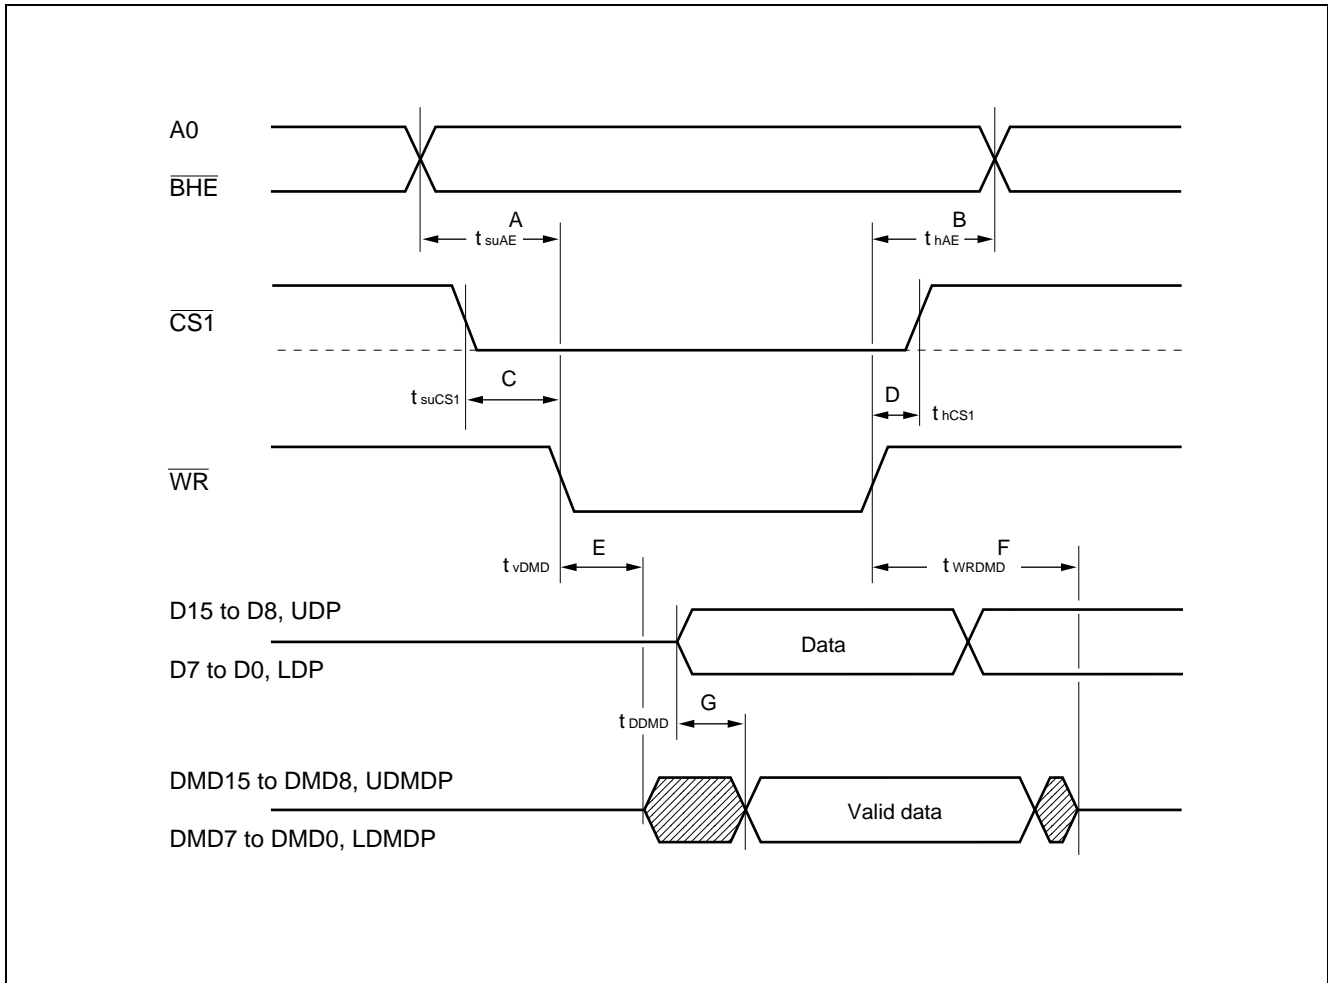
A0

$\overline{BHE}$

A

$t_{suAE}$

B

$t_{hAE}$

$\overline{CS1}$

$t_{suCS1}$

C

D

$t_{hCS1}$

$\overline{WR}$

$t_{vDMD}$

E

F

$t_{WRDMD}$

D15 to D8, UDP

Data

D7 to D0, LDP

$t_{DDMD}$

G

DMD15 to DMD8, UDMDP

Valid data

DMD7 to DMD0, LDMDP